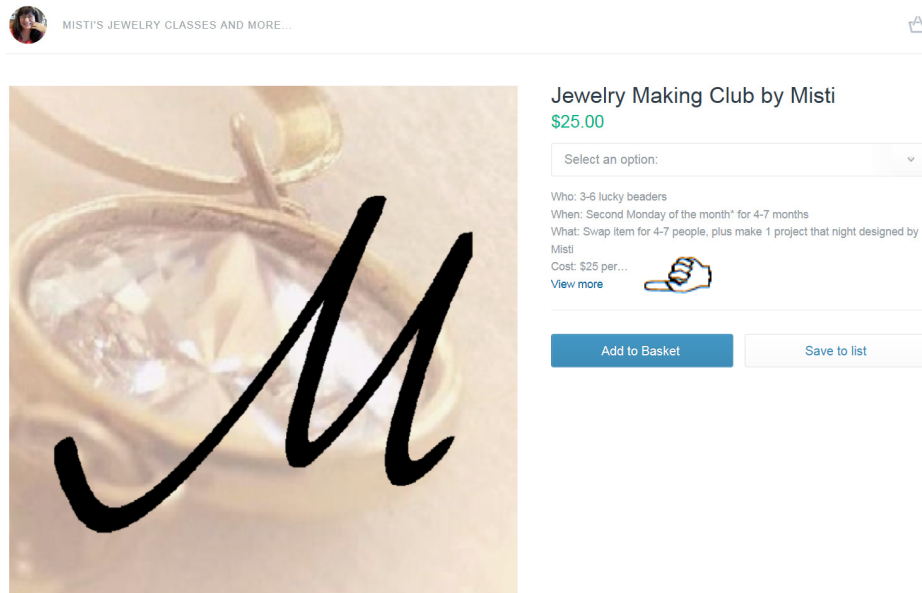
MISTI'S JEWELRY CLASSES AND MORE...

M

Jewelry Making Club by Misti

$25.00

Select an option:

Who: 3-6 lucky beaders
When: Second Monday of the month* for 4-7 months
What: Swap item for 4-7 people, plus make 1 project that night designed by Misti
Cost: $25 per...

View more

Add to Basket

Save to list